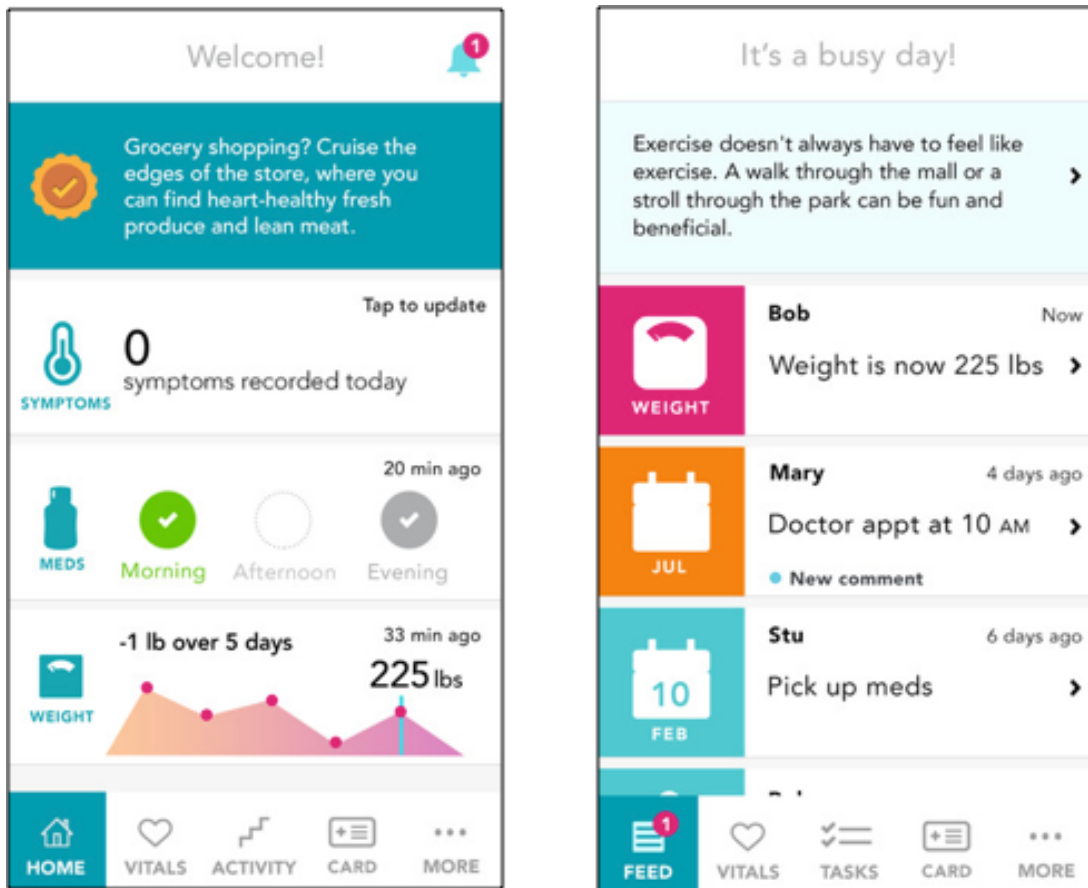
Welcome!

1

Grocery shopping? Cruise the edges of the store, where you can find heart-healthy fresh produce and lean meat.

Tap to update

SYMPTOMS

0
symptoms recorded today

20 min ago

MEDS

Morning Afternoon Evening

-1 lb over 5 days

33 min ago

225 lbs

WEIGHT

HOME VITALS ACTIVITY CARD MORE

It's a busy day!

Exercise doesn't always have to feel like exercise. A walk through the mall or a stroll through the park can be fun and beneficial.

WEIGHT

Bob

Now

Weight is now 225 lbs

JUL

Mary

4 days ago

Doctor appt at 10 AM

New comment

10
FEB

Stu

6 days ago

Pick up meds

1

FEED VITALS TASKS CARD MORE